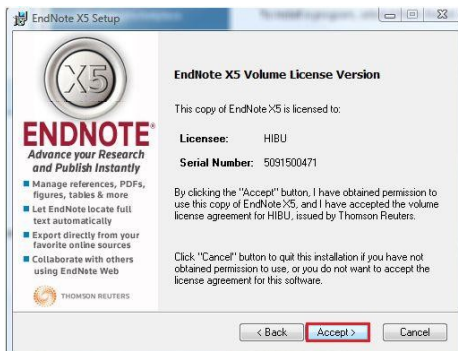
EndNote X5 Setup

X5

ENDNOTE®

Advance your Research and Publish Instantly

Manage references, PDFs, figures, tables & more

Let EndNote locate full text automatically

Export directly from your favorite online sources

Collaborate with others using EndNote Web

THOMSON REUTERS

EndNote X5 Volume License Version

This copy of EndNote X5 is licensed to:

Licensee: HIBU

Serial Number: 5091500471

By clicking the "Accept" button, I have obtained permission to use this copy of EndNote X5, and I have accepted the volume license agreement for HIBU, issued by Thomson Reuters.

Click "Cancel" button to quit this installation if you have not obtained permission to use, or you do not want to accept the license agreement for this software.

< Back

Accept >

Cancel